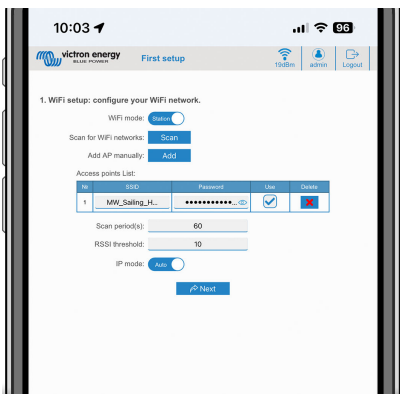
10:03

96

victron energy
BLUE POWER

First setup

19dBm admin Logout

1. WiFi setup: configure your WiFi network.

WiFi mode: Station

Scan for WiFi networks: Scan

Add AP manually: Add

Access points List:

| Nr | SSID | Password | Use | Delete |
|---|---|---|---|---|
| 1 | MW_Sailing_H... | ●●●●●●●●●●●●... | | |

Scan period(s): 60

RSSI threshold: 10

IP mode: Auto

Next